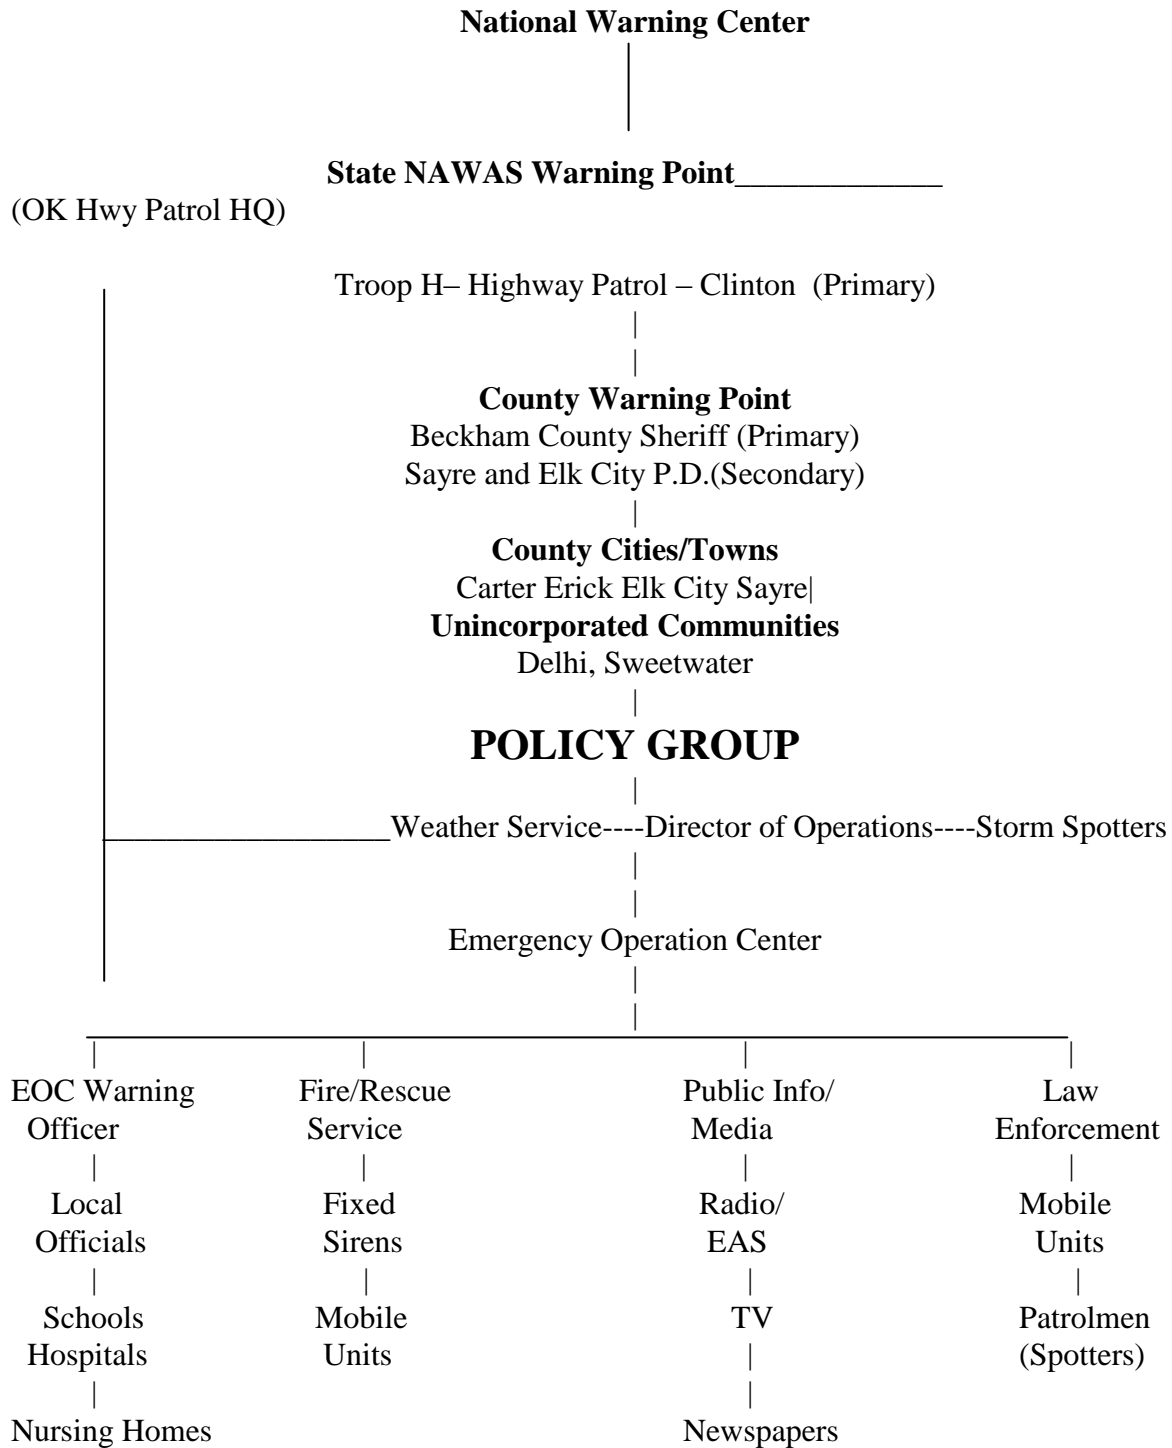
National Warning Center

State NAWAS Warning Point____________
(OK Hwy Patrol HQ)

Troop H– Highway Patrol – Clinton (Primary)

County Warning Point
Beckham County Sheriff (Primary)
Sayre and Elk City P.D.(Secondary)

County Cities/Towns
Carter Erick Elk City Sayre|
Unincorporated Communities
Delhi, Sweetwater

POLICY GROUP

Weather Service----Director of Operations----Storm Spotters

Emergency Operation Center

EOC Warning Officer
Local Officials
Schools Hospitals
Nursing Homes

Fire/Rescue Service
Fixed Sirens
Mobile Units

Public Info/ Media
Radio/ EAS
TV
Newspapers

Law Enforcement
Mobile Units
Patrolmen (Spotters)